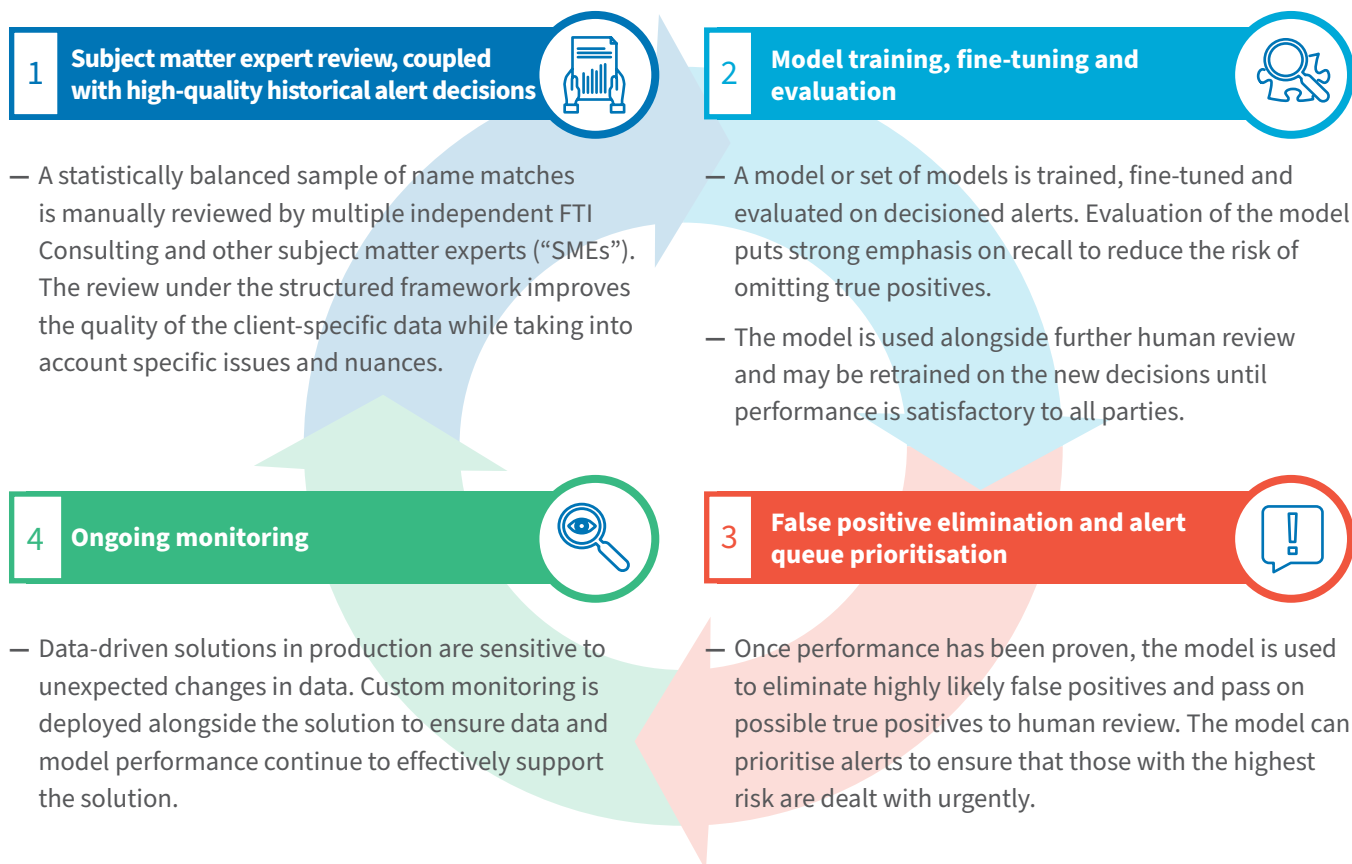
1 Subject matter expert review, coupled with high-quality historical alert decisions

— A statistically balanced sample of name matches is manually reviewed by multiple independent FTI Consulting and other subject matter experts (“SMEs”). The review under the structured framework improves the quality of the client-specific data while taking into account specific issues and nuances.

2 Model training, fine-tuning and evaluation

— A model or set of models is trained, fine-tuned and evaluated on decisioned alerts. Evaluation of the model puts strong emphasis on recall to reduce the risk of omitting true positives.

— The model is used alongside further human review and may be retrained on the new decisions until performance is satisfactory to all parties.

4 Ongoing monitoring

— Data-driven solutions in production are sensitive to unexpected changes in data. Custom monitoring is deployed alongside the solution to ensure data and model performance continue to effectively support the solution.

3 False positive elimination and alert queue prioritisation

— Once performance has been proven, the model is used to eliminate highly likely false positives and pass on possible true positives to human review. The model can prioritise alerts to ensure that those with the highest risk are dealt with urgently.